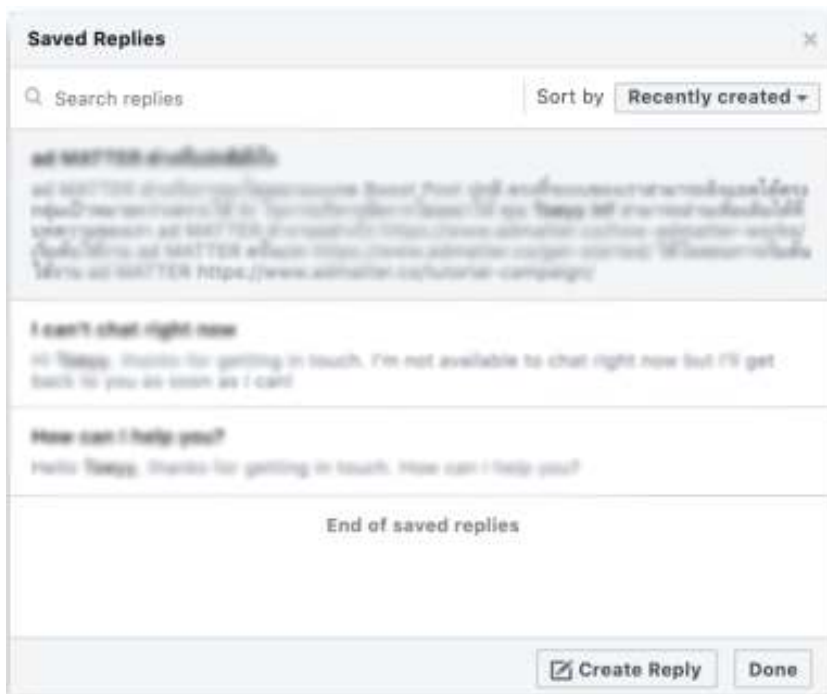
Saved Replies

×

Search replies

Sort by Recently created ▾

ad MATTER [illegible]

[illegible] https://www.admatter.co/tutorial-campaign/

I can't chat right now

Hi Toeyy, thanks for getting in touch. I'm not available to chat right now but I'll get back to you as soon as I can!

How can I help you?

Hello Toeyy, thanks for getting in touch. How can I help you?

End of saved replies

Create Reply

Done